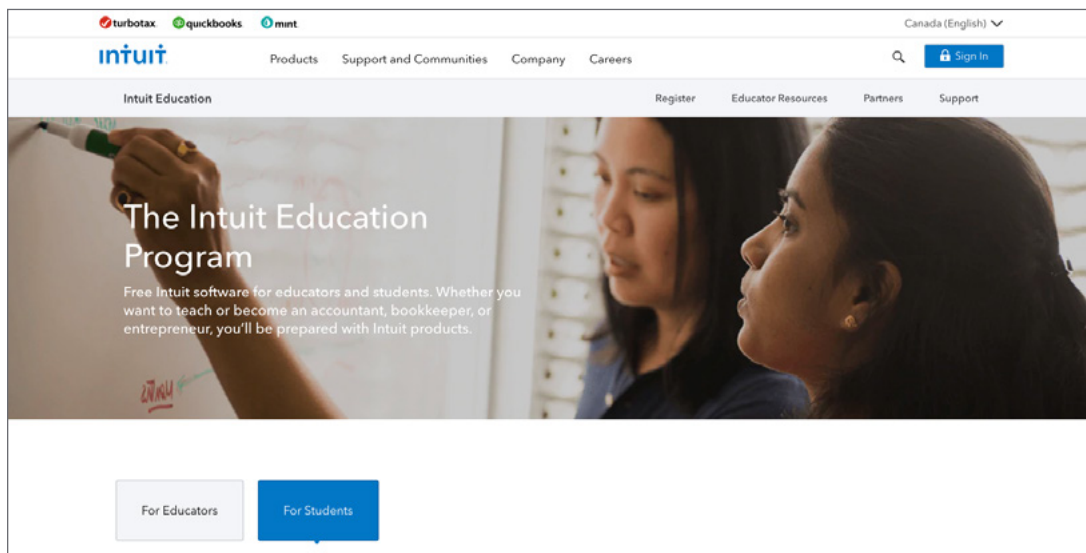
turbotax quickbooks mint

Canada (English)

intuit

Products Support and Communities Company Careers

Sign In

Intuit Education

Register Educator Resources Partners Support

The Intuit Education Program

Free Intuit software for educators and students. Whether you want to teach or become an accountant, bookkeeper, or entrepreneur, you'll be prepared with Intuit products.

For Educators

For Students